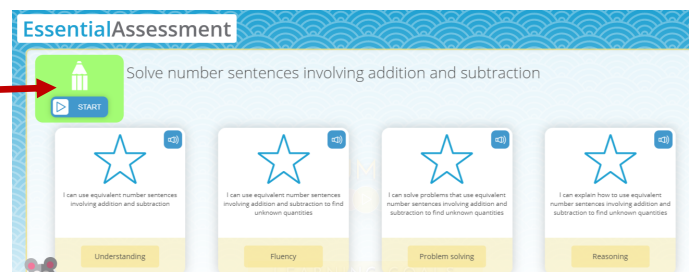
EssentialAssessment

START

Solve number sentences involving addition and subtraction

I can use equivalent number sentences involving addition and subtraction

Understanding

I can use equivalent number sentences involving addition and subtraction to find unknown quantities

Fluency

I can solve problems that use equivalent number sentences involving addition and subtraction to find unknown quantities

Problem solving

I can explain how to use equivalent number sentences involving addition and subtraction to find unknown quantities

Reasoning